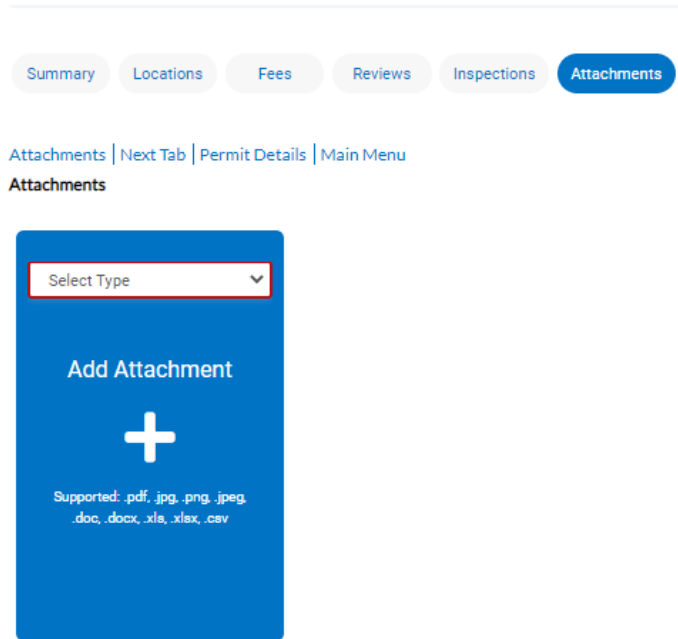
Summary Locations Fees Reviews Inspections Attachments

Attachments | Next Tab | Permit Details | Main Menu

Attachments

Select Type

Add Attachment

+

Supported: .pdf, .jpg, .png, .jpeg, .doc, .docx, .xls, .xlsx, .csv